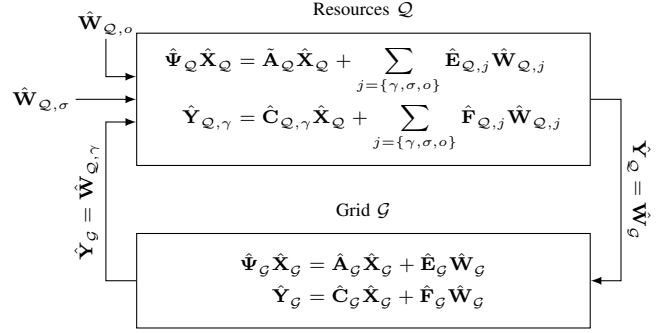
Resources $\mathcal{Q}$

$\hat{\mathbf{W}}_{\mathcal{Q},o}$

$\hat{\mathbf{W}}_{\mathcal{Q},\sigma}$

$\hat{\mathbf{\Psi}}_{\mathcal{Q}}\hat{\mathbf{X}}_{\mathcal{Q}} = \tilde{\mathbf{A}}_{\mathcal{Q}}\hat{\mathbf{X}}_{\mathcal{Q}} + \sum_{j=\{\gamma,\sigma,o\}} \hat{\mathbf{E}}_{\mathcal{Q},j}\hat{\mathbf{W}}_{\mathcal{Q},j}$

$\hat{\mathbf{Y}}_{\mathcal{Q},\gamma} = \hat{\mathbf{C}}_{\mathcal{Q},\gamma}\hat{\mathbf{X}}_{\mathcal{Q}} + \sum_{j=\{\gamma,\sigma,o\}} \hat{\mathbf{F}}_{\mathcal{Q},j}\hat{\mathbf{W}}_{\mathcal{Q},j}$

$\hat{\mathbf{Y}}_{\mathcal{G}} = \hat{\mathbf{W}}_{\mathcal{Q},\gamma}$

$\hat{\mathbf{Y}}_{\mathcal{Q}} = \hat{\mathbf{W}}_{\mathcal{G}}$

Grid $\mathcal{G}$

$\hat{\mathbf{\Psi}}_{\mathcal{G}}\hat{\mathbf{X}}_{\mathcal{G}} = \hat{\mathbf{A}}_{\mathcal{G}}\hat{\mathbf{X}}_{\mathcal{G}} + \hat{\mathbf{E}}_{\mathcal{G}}\hat{\mathbf{W}}_{\mathcal{G}}$

$\hat{\mathbf{Y}}_{\mathcal{G}} = \hat{\mathbf{C}}_{\mathcal{G}}\hat{\mathbf{X}}_{\mathcal{G}} + \hat{\mathbf{F}}_{\mathcal{G}}\hat{\mathbf{W}}_{\mathcal{G}}$